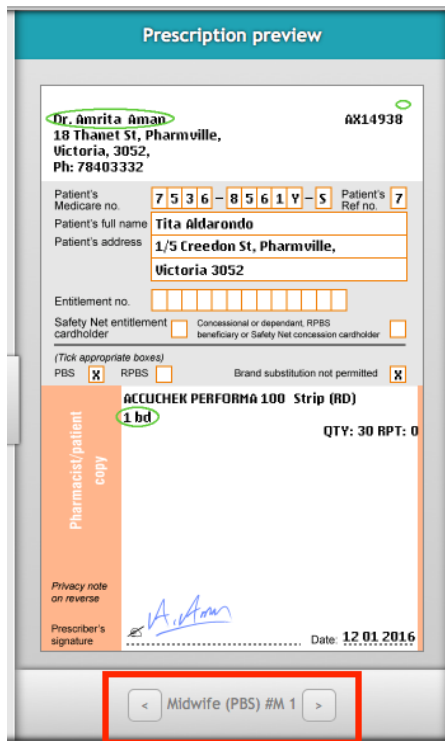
Prescription preview

Dr. Amrita Aman
18 Thanet St, Pharmville,
Victoria, 3052,
Ph: 78403332

AX14938

Patient's Medicare no. 7 5 3 6 – 8 5 6 1 Y – 5
Patient's Ref no. 7

Patient's full name Tita Aldarondo
Patient's address 1/5 Creedon St, Pharmville,
Victoria 3052

Entitlement no.

Safety Net entitlement cardholder

Concessional or dependant, RPBS beneficiary or Safety Net concession cardholder

(Tick appropriate boxes)
PBS X RPBS
Brand substitution not permitted X

ACCUCHEK PERFORMA 100 Strip (RD)
1 bd
QTY: 30 RPT: 0

Pharmacist/patient copy

Privacy note on reverse

Prescriber's signature

Date: 12 01 2016

< Midwife (PBS) #M 1 >